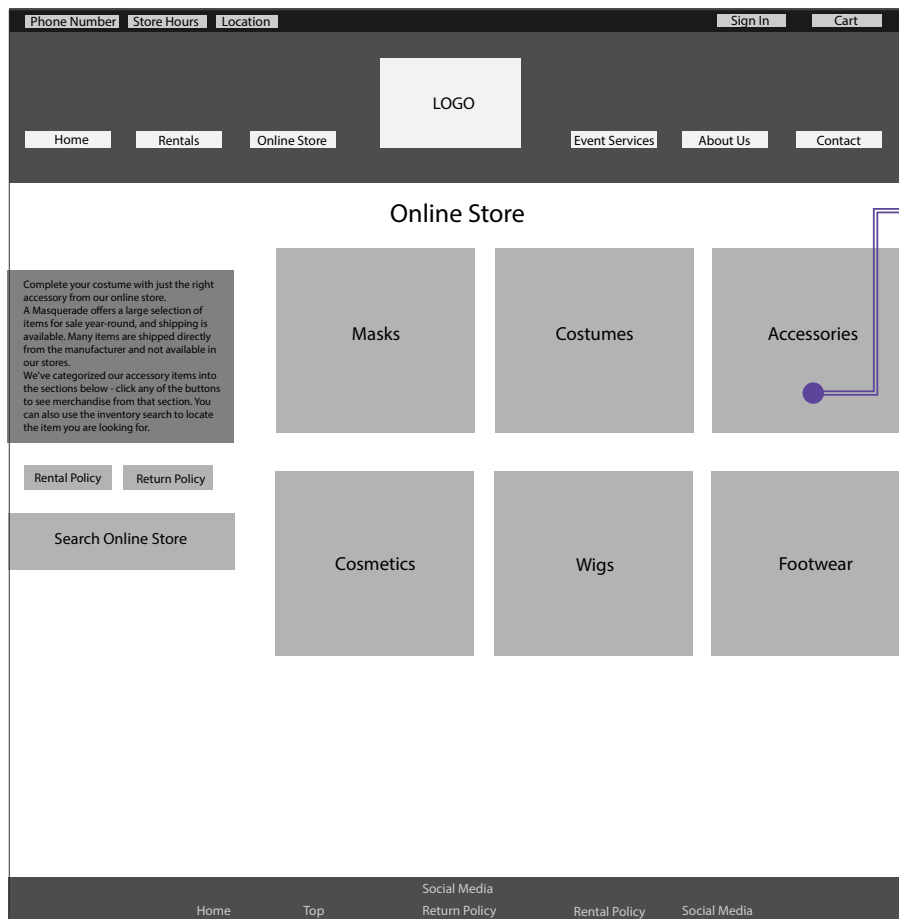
Phone Number Store Hours Location

Sign In Cart

LOGO

Home Rentals Online Store Event Services About Us Contact

Online Store

Complete your costume with just the right accessory from our online store.
A Masquerade offers a large selection of items for sale year-round, and shipping is available. Many items are shipped directly from the manufacturer and not available in our stores.
We've categorized our accessory items into the sections below - click any of the buttons to see merchandise from that section. You can also use the inventory search to locate the item you are looking for.

Rental Policy Return Policy

Search Online Store

Masks

Costumes

Accessories

Cosmetics

Wigs

Footwear

Social Media

Home Top Return Policy Rental Policy Social Media